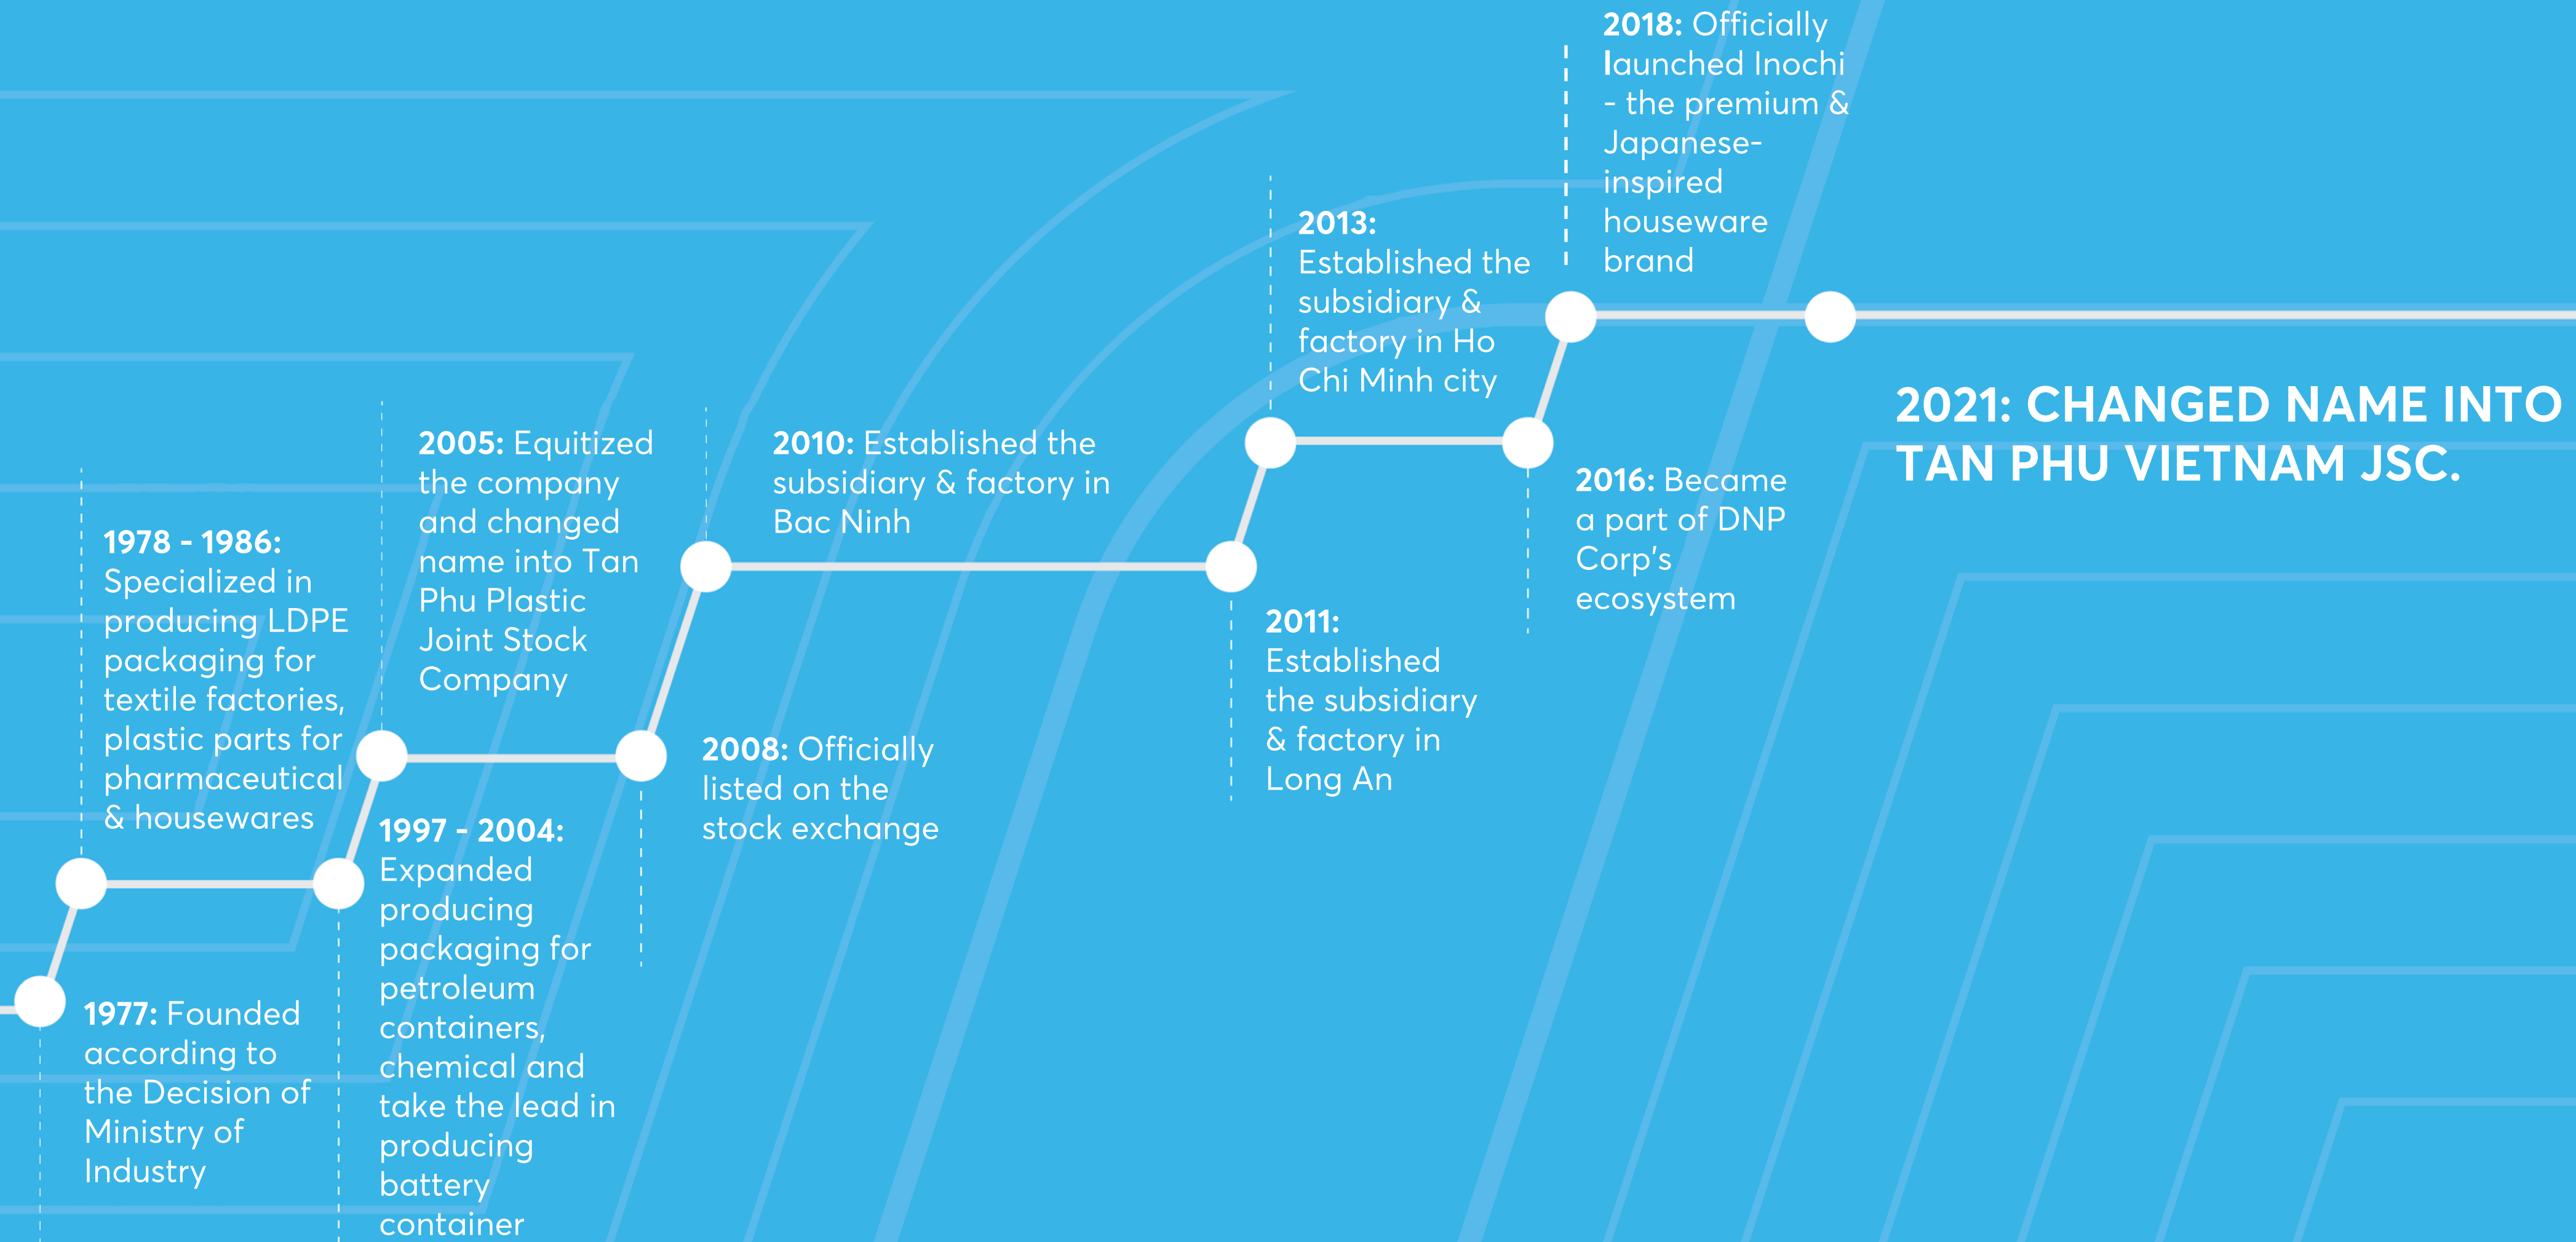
1977: Founded according to the Decision of Ministry of Industry

1978 - 1986: Specialized in producing LDPE packaging for textile factories, plastic parts for pharmaceutical & housewares

1997 - 2004: Expanded producing packaging for petroleum containers, chemical and take the lead in producing battery container

2005: Equitized the company and changed name into Tan Phu Plastic Joint Stock Company

2008: Officially listed on the stock exchange

2010: Established the subsidiary & factory in Bac Ninh

2011: Established the subsidiary & factory in Long An

2013: Established the subsidiary & factory in Ho Chi Minh city

2016: Became a part of DNP Corp's ecosystem

2018: Officially launched Inochi - the premium & Japanese-inspired houseware brand

2021: CHANGED NAME INTO TAN PHU VIETNAM JSC.